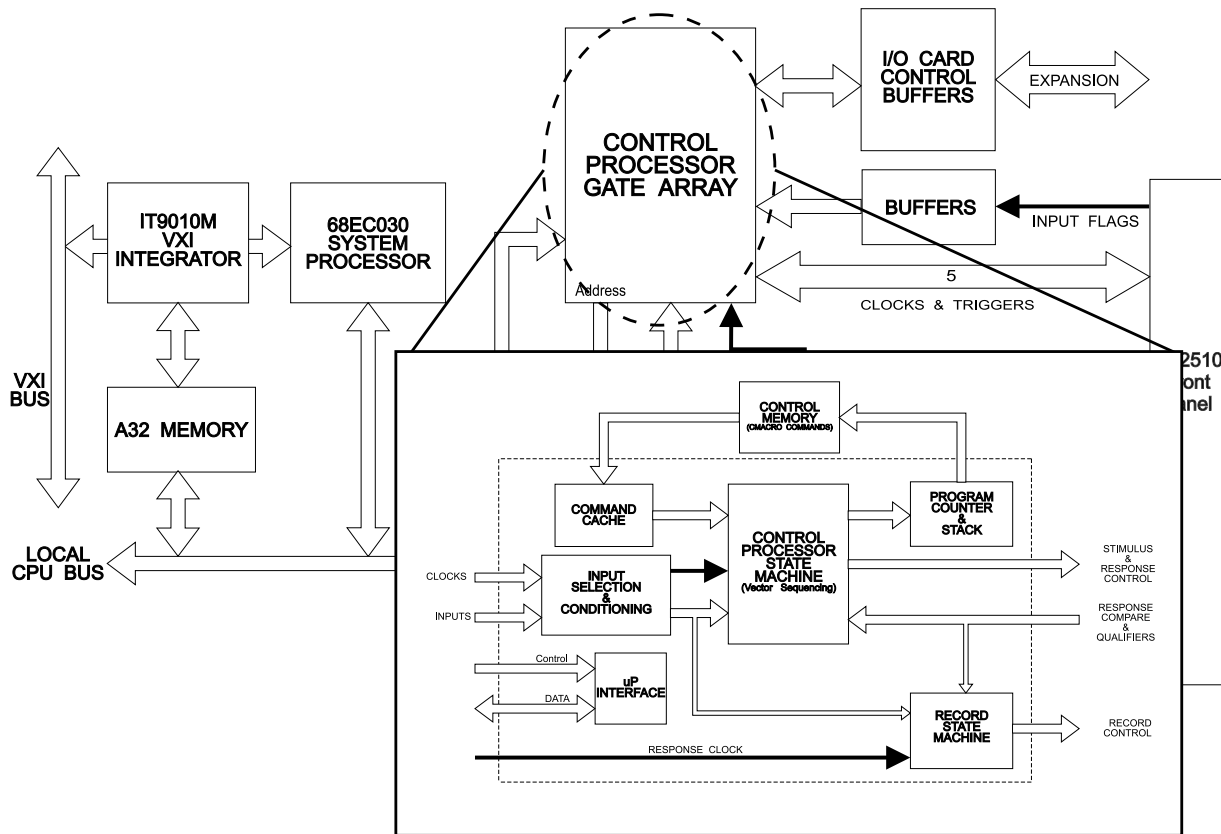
I/O CARD CONTROL BUFFERS

EXPANSION

CONTROL PROCESSOR GATE ARRAY

BUFFERS

INPUT FLAGS

IT9010M VXI INTEGRATOR

68EC030 SYSTEM PROCESSOR

Address

5

CLOCKS & TRIGGERS

VXI BUS

A32 MEMORY

2510
ont
anel

CONTROL MEMORY (CMACRO COMMANDS)

COMMAND CACHE

CONTROL PROCESSOR STATE MACHINE (Vector Sequencing)

PROGRAM COUNTER & STACK

LOCAL CPU BUS

STIMULUS & RESPONSE CONTROL

CLOCKS

INPUT SELECTION & CONDITIONING

INPUTS

RESPONSE COMPARE & QUALIFIERS

Control

uP INTERFACE

DATA

RECORD STATE MACHINE

RECORD CONTROL

RESPONSE CLOCK